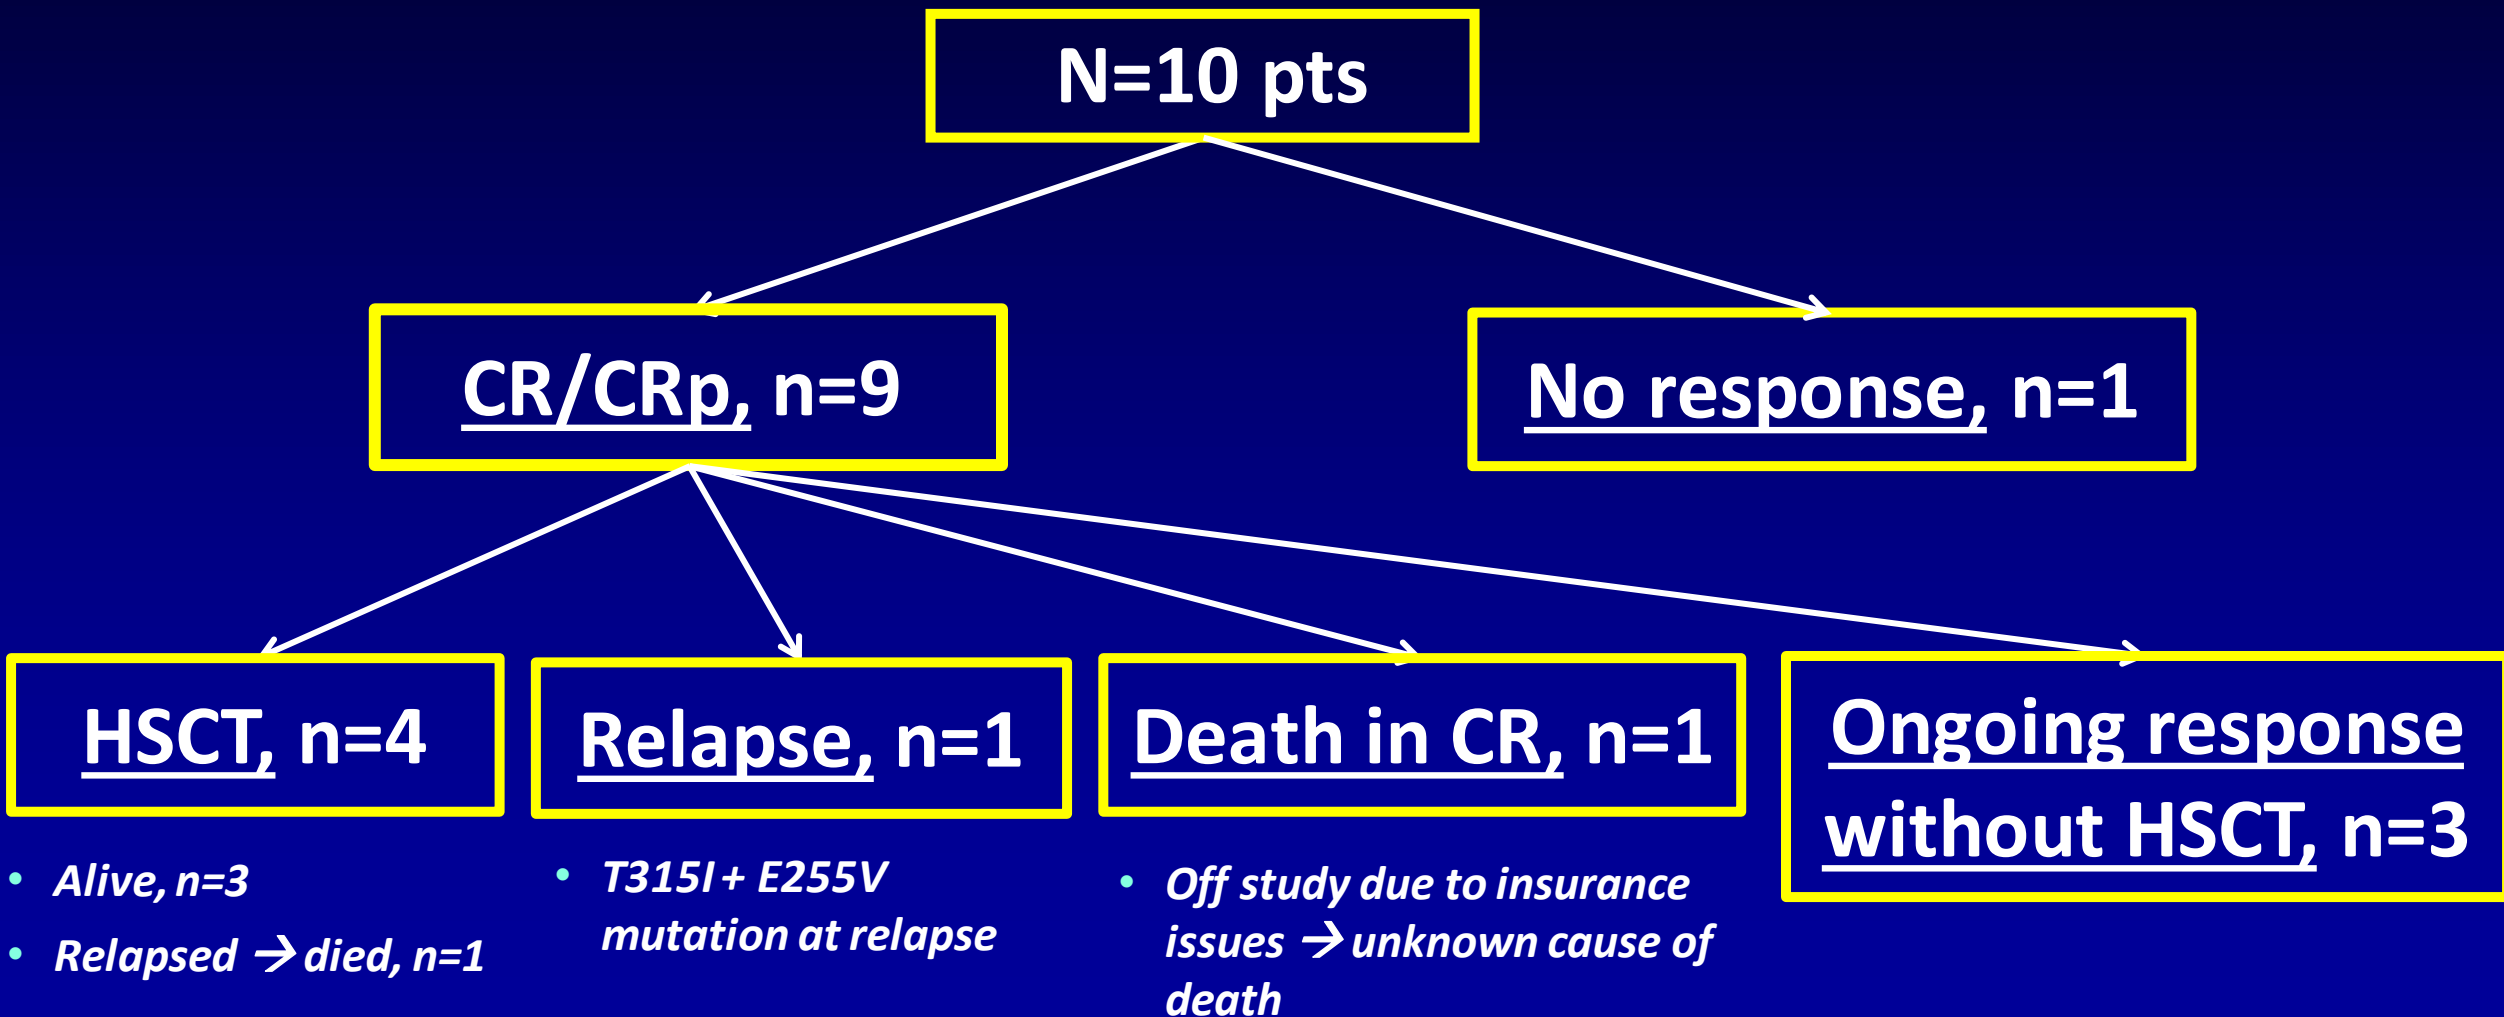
N=10 pts

CR/CRp, n=9

No response, n=1

HSCT, n=4

- Alive, n=3
- Relapsed → died, n=1

Relapse, n=1

- T315I + E255V mutation at relapse

Death in CR, n=1

- Off study due to insurance issues → unknown cause of death

Ongoing response without HSCT, n=3